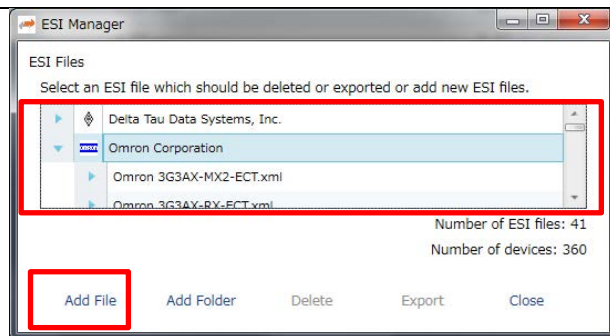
ESI Manager

ESI Files

Select an ESI file which should be deleted or exported or add new ESI files.

Delta Tau Data Systems, Inc.

OMRON Omron Corporation

Omron 3G3AX-MX2-ECT.xml

Omron 3G3AX-RX-ECT.xml

Number of ESI files: 41

Number of devices: 360

Add File Add Folder Delete Export Close